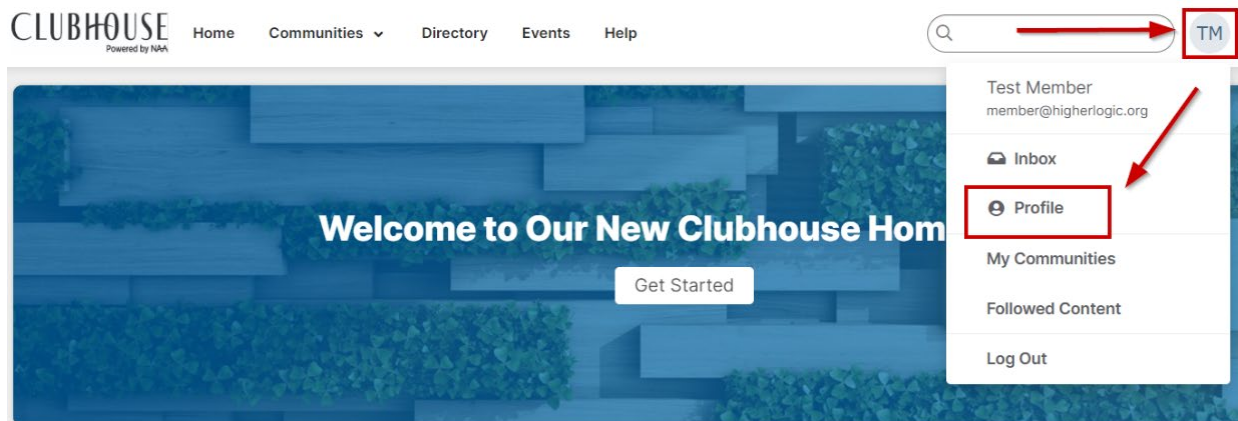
CLUBHOUSE
Powered by NAA

Home
Communities
Directory
Events
Help

TM

Test Member
member@higherlogic.org
Inbox
Profile
My Communities
Followed Content
Log Out

Welcome to Our New Clubhouse Hom

Get Started